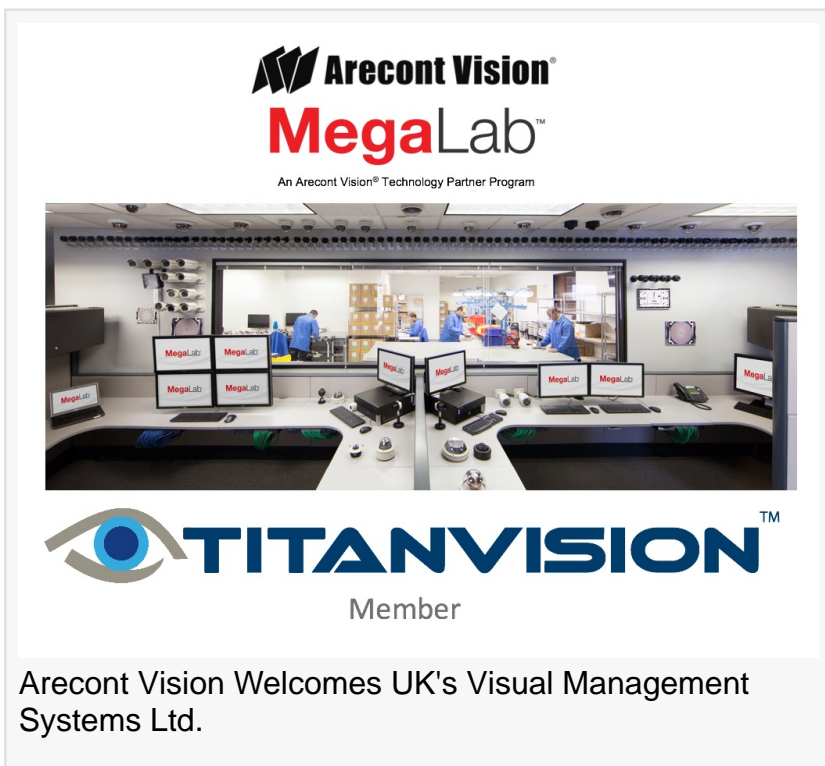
Arecont Vision®

MegaLab™

An Arecont Vision® Technology Partner Program

MegaLab MegaLab MegaLab MegaLab MegaLab MegaLab MegaLab MegaLab MegaLab MegaLab

TITANVISION™

Member

Arecont Vision Welcomes UK's Visual Management Systems Ltd.